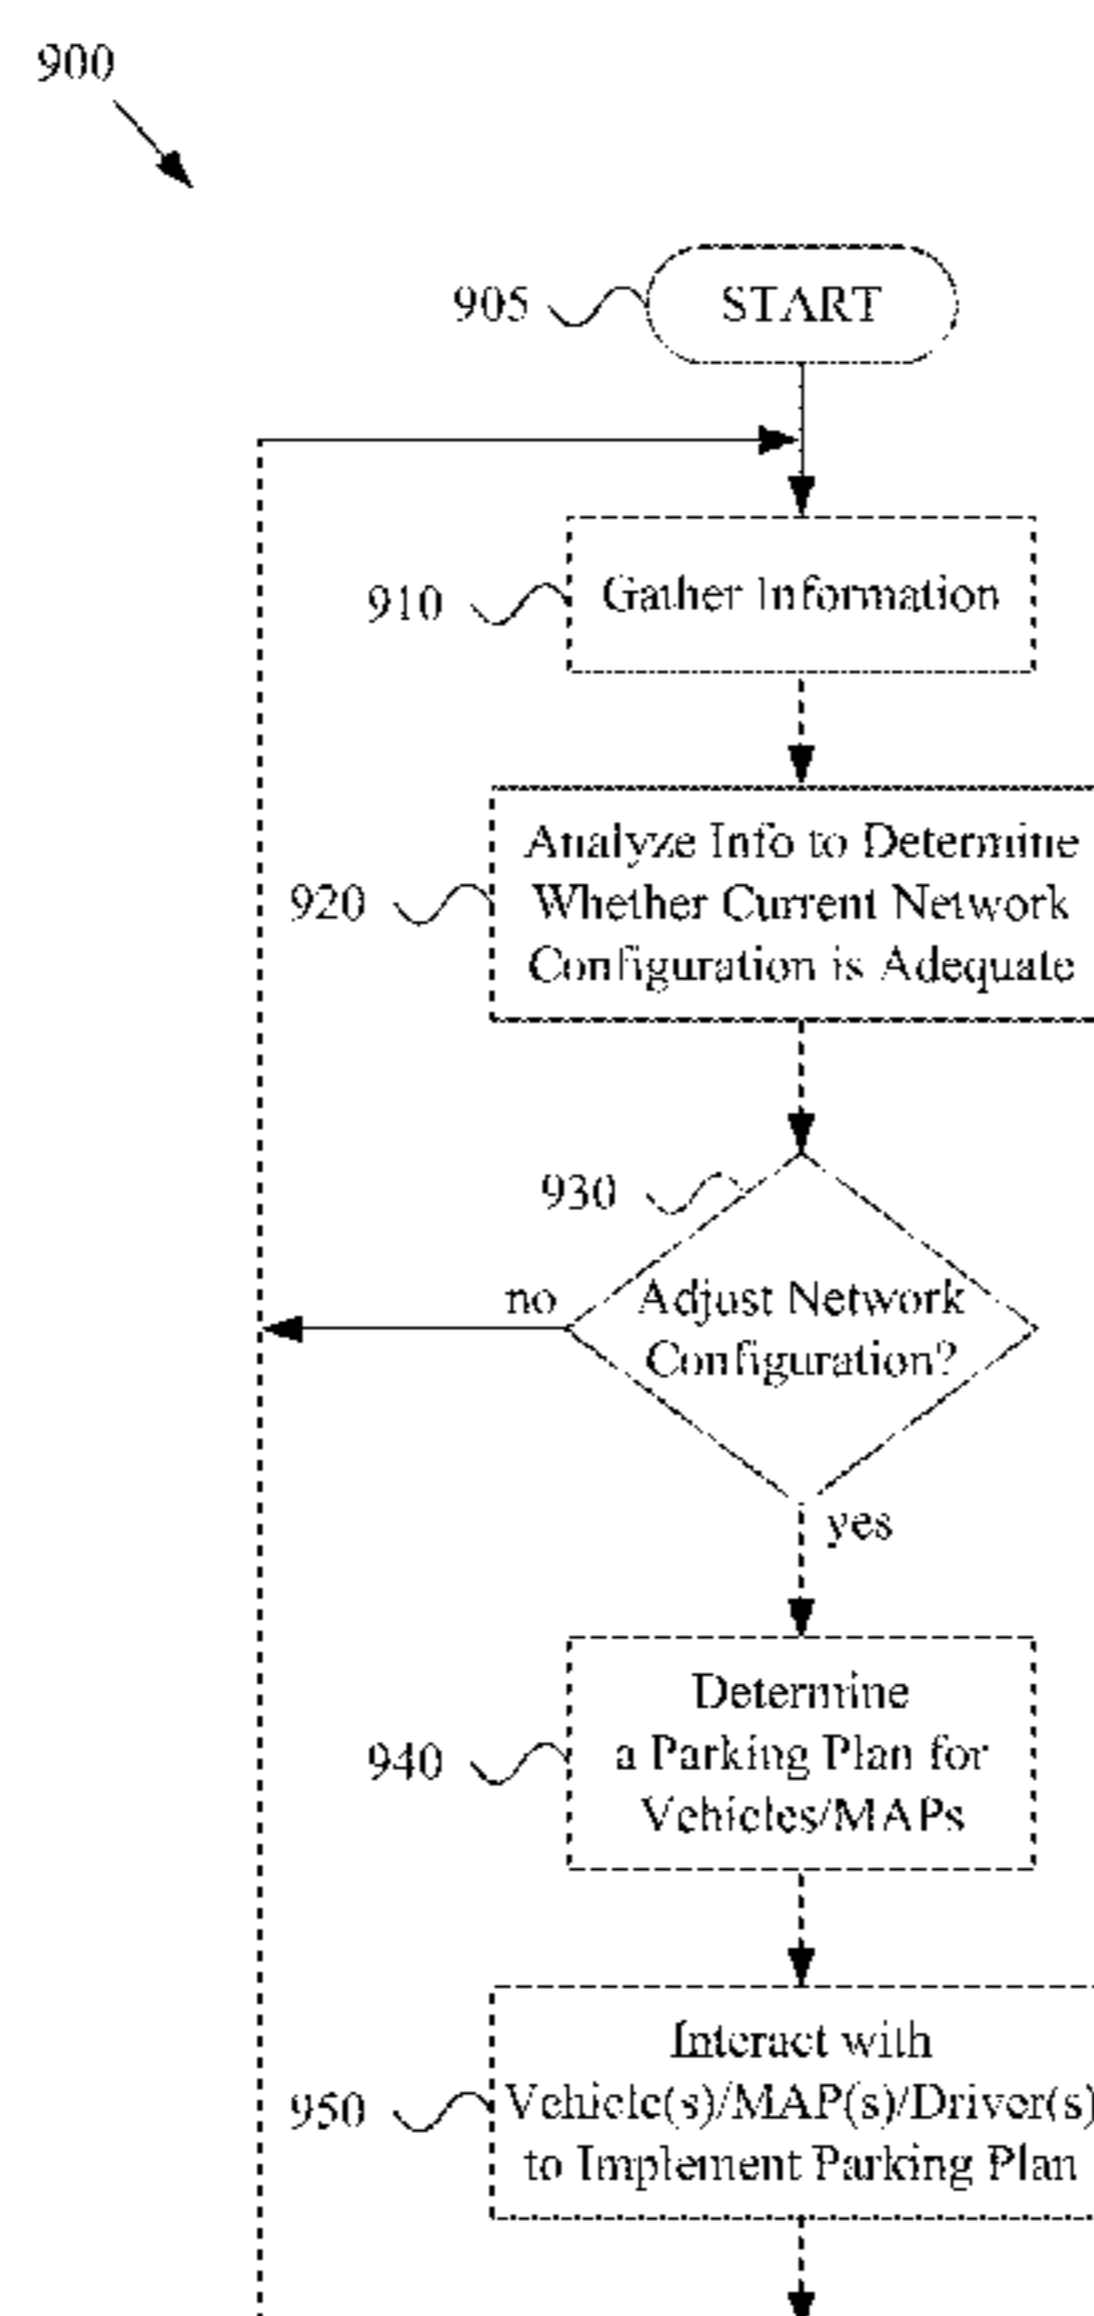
900

905 START

910 Gather Information

920 Analyze Info to Determine Whether Current Network Configuration is Adequate

930 Adjust Network Configuration?

no

yes

940 Determine a Parking Plan for Vehicles/MAPs

950 Interact with Vehicle(s)/MAP(s)/Driver(s) to Implement Parking Plan